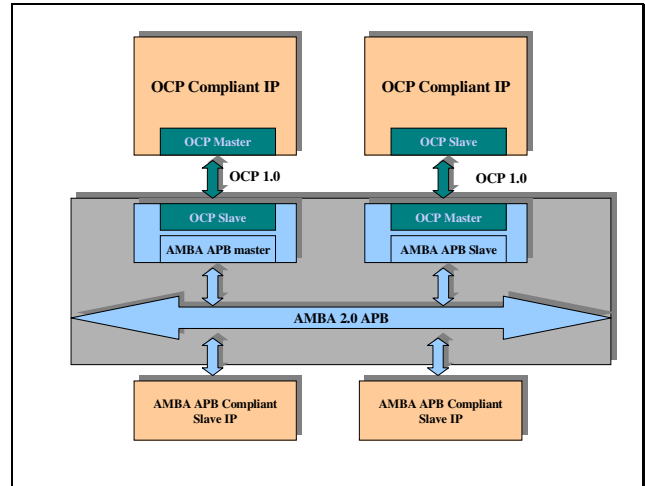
OCP Compliant IP

OCP Master

OCP Compliant IP

OCP Slave

OCP 1.0

OCP 1.0

OCP Slave

AMBA APB master

OCP Master

AMBA APB Slave

AMBA 2.0 APB

AMBA APB Compliant Slave IP

AMBA APB Compliant Slave IP